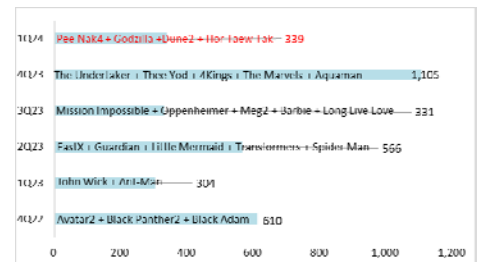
1Q24 Pee Nak4 + Godzilla +Dune2 + Hor Taew Tak 339

4Q23 The Undertaker + Thee Yod + 4Kings + The Marvels + Aquaman 1,105

3Q23 Mission Impossible + Oppenheimer + Meg2 + Barbie + Long Live Love 331

2Q23 FastX + Guardian + Little Mermaid + Transformers + Spider-Man 566

1Q23 John Wick + Ant-Man 304

4Q22 Avatar2 + Black Panther2 + Black Adam 610

0 200 400 600 800 1,000 1,200